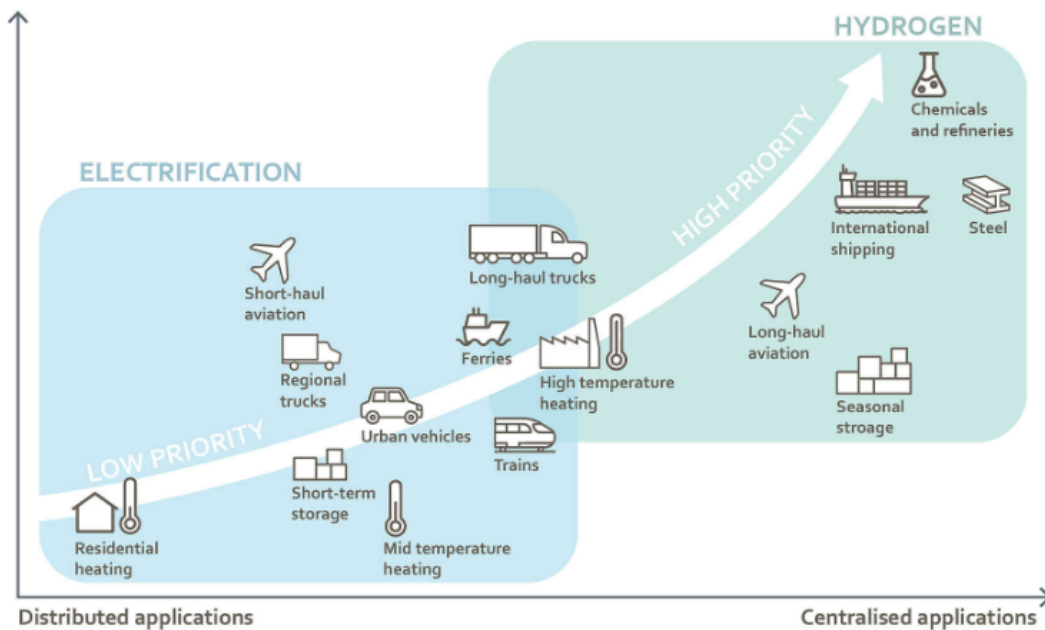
HYDROGEN

Chemicals and refineries

ELECTRIFICATION

HIGH PRIORITY

International shipping

Steel

Short-haul aviation

Long-haul trucks

Long-haul aviation

Regional trucks

Ferries

High temperature heating

Seasonal stroage

LOW PRIORITY

Urban vehicles

Trains

Short-term storage

Residential heating

Mid temperature heating

Distributed applications

Centralised applications